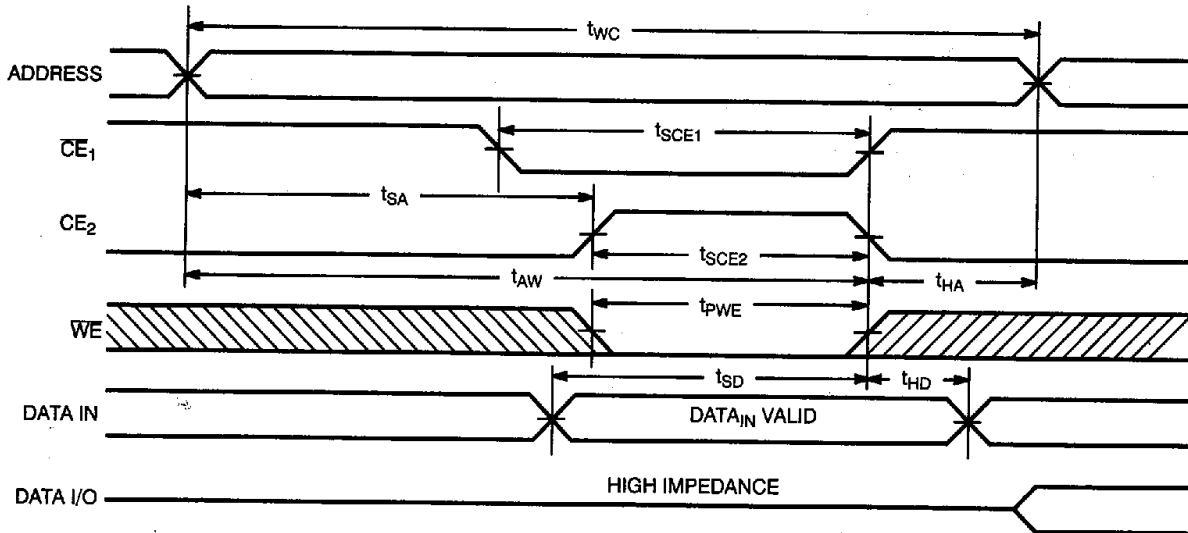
$t_{WC}$

ADDRESS

$\overline{CE}_1$

$t_{SCE1}$

$CE_2$

$t_{SA}$

$t_{SCE2}$

$t_{AW}$

$t_{HA}$

$t_{PWE}$

$\overline{WE}$

$t_{SD}$

$t_{HD}$

DATA IN

$DATA_{IN}$ VALID

DATA I/O

HIGH IMPEDANCE